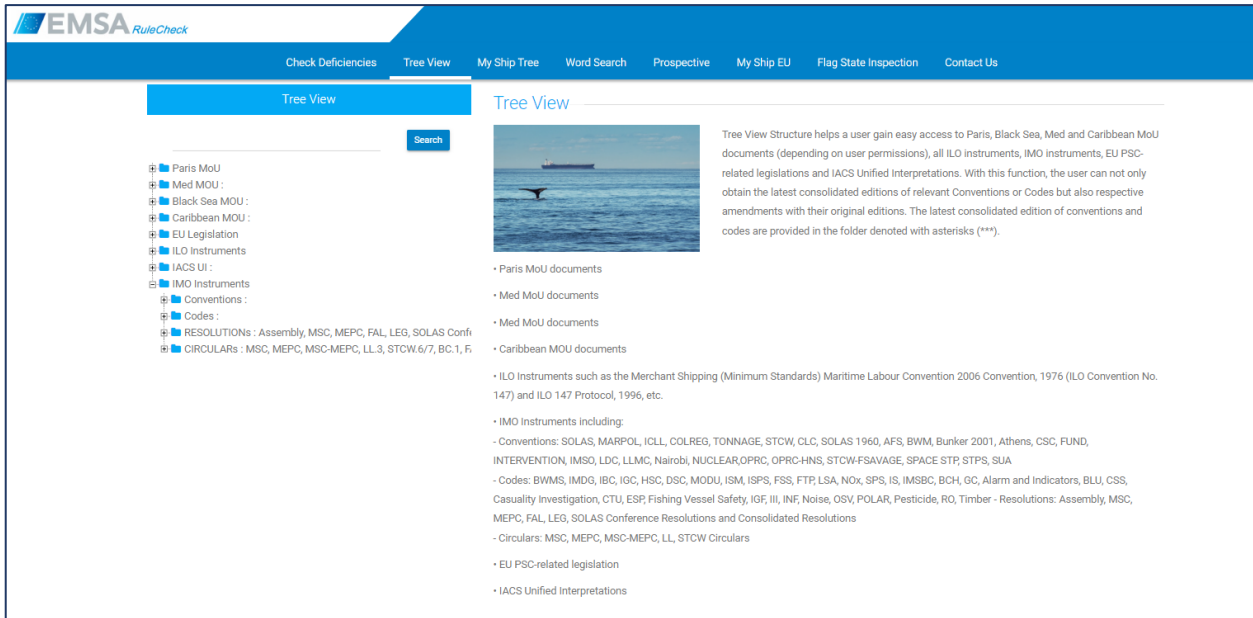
EMSA RuleCheck

Check Deficiencies Tree View My Ship Tree Word Search Prospective My Ship EU Flag State Inspection Contact Us

Tree View

Search

Paris MoU
Med MOU :
Black Sea MOU :
Caribbean MOU :
EU Legislation
ILO Instruments
IACS UI :
IMO Instruments
Conventions :
Codes :
RESOLUTIONs : Assembly, MSC, MEPC, FAL, LEG, SOLAS Confe
CIRCULARs : MSC, MEPC, MSC-MEPC, LL.3, STCW.6/7, BC.1, F

Tree View

Tree View Structure helps a user gain easy access to Paris, Black Sea, Med and Caribbean MoU documents (depending on user permissions), all ILO instruments, IMO instruments, EU PSC-related legislations and IACS Unified Interpretations. With this function, the user can not only obtain the latest consolidated editions of relevant Conventions or Codes but also respective amendments with their original editions. The latest consolidated edition of conventions and codes are provided in the folder denoted with asterisks (***).

• Paris MoU documents

• Med MoU documents

• Med MoU documents

• Caribbean MOU documents

• ILO Instruments such as the Merchant Shipping (Minimum Standards) Maritime Labour Convention 2006 Convention, 1976 (ILO Convention No. 147) and ILO 147 Protocol, 1996, etc.

• IMO Instruments including:
- Conventions: SOLAS, MARPOL, ICLL, COLREG, TONNAGE, STCW, CLC, SOLAS 1960, AFS, BWM, Bunker 2001, Athens, CSC, FUND, INTERVENTION, IMSO, LDC, LLMC, Nairobi, NUCLEAR,OPRC, OPRC-HNS, STCW-FSAVAGE, SPACE STP, STPS, SUA
- Codes: BWMS, IMDG, IBC, IGC, HSC, DSC, MODU, ISM, ISPS, FSS, FTP, LSA, NOx, SPS, IS, IMSBC, BCH, GC, Alarm and Indicators, BLU, CSS, Casuality Investigation, CTU, ESP, Fishing Vessel Safety, IGF, III, INF, Noise, OSV, POLAR, Pesticide, RO, Timber - Resolutions: Assembly, MSC, MEPC, FAL, LEG, SOLAS Conference Resolutions and Consolidated Resolutions
- Circulars: MSC, MEPC, MSC-MEPC, LL, STCW Circulars

• EU PSC-related legislation

• IACS Unified Interpretations